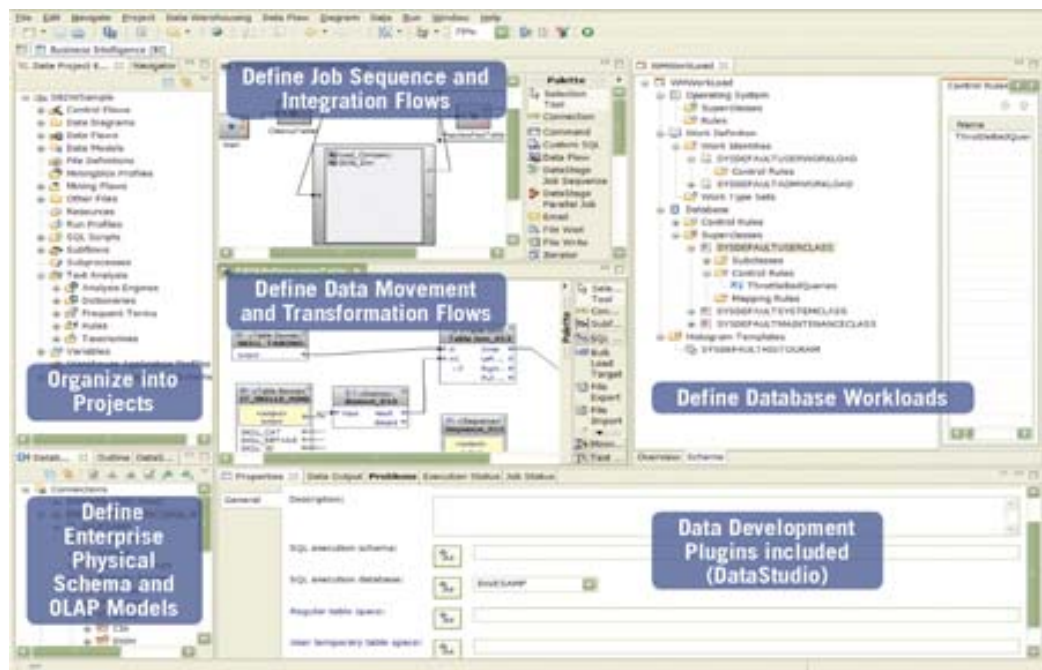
File Edit Navigate Project Data Warehousing Data Flow Diagram Data Run Window Help

Business Intelligence (BI)

Data Project E... Navigator

DWSample
Control Flows
Data Diagrams
Data Flows
Data Models
File Definitions
Hotspot Profiles
Mining Flows
Other Files
Resources
Run Profiles
SQL Scripts
Subflows
Subprocesses
Text Analysis
Analysis Engines
Dictionaries
Frequent Terms
Rules
Taxonomies
Variables

Organize into Projects

Define Job Sequence and Integration Flows

Palette
Selection Tool
Connection
Command
Custom SQL
Data Flow
DataStage Job Sequence
DataStage Parallel Job
Email
File Wait
File Write
Iterator

Define Data Movement and Transformation Flows

Palette

Define Database Workloads

WWorkload
WWorkload
Operating System
Superclasses
Rules
Work Definition
Work Identities
SYSDEFAULTUSERWORKLOAD
Control Rules
SYSDEFAULTADMWORKLOAD
Work Type Sets
Database
Control Rules
Superclasses
SYSDEFAULTUSERCLASS
Subclasses
Control Rules
ThrottledQueries
Mapping Rules
SYSDEFAULTSYSTEMCLASS
SYSDEFAULTMAINTENANCECLASS
Histogram Templates
SYSDEFAULTHISTOGRAM

Control Rules
Name
ThrottledQuer

Overview Schema

Datab... Outline DataS...

Connections

Define Enterprise Physical Schema and OLAP Models

Properties Data Output Problems Execution Status Job Status

General
Description:

SQL execution schema:
SQL execution database:
Regular table space:
User temporary table space:

DWESAMP

Data Development Plugins included (DataStudio)